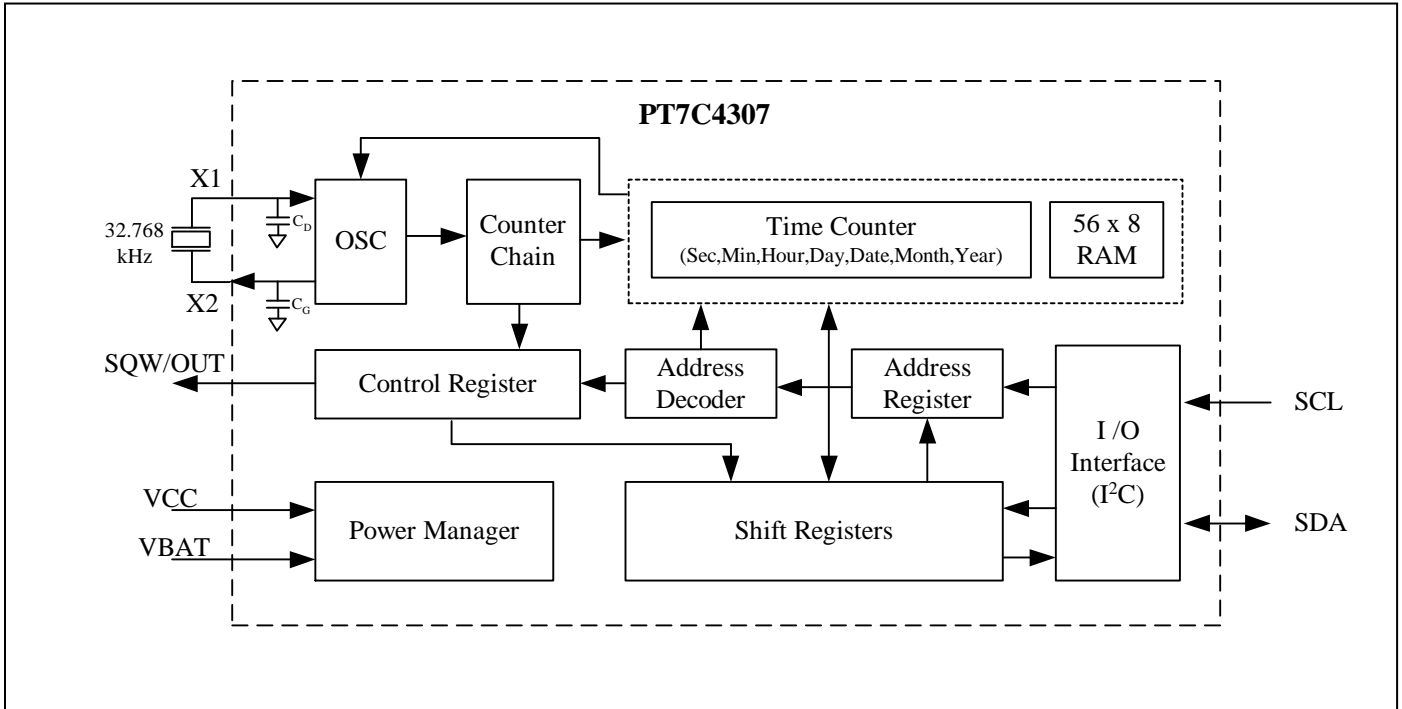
PT7C4307

X1

32.768 kHz

X2

$C_D$

$C_G$

OSC

Counter Chain

Time Counter
(Sec,Min,Hour,Day,Date,Month,Year)

56 x 8 RAM

SQW/OUT

Control Register

Address Decoder

Address Register

I /O Interface ($I^2C$)

SCL

SDA

VCC

VBAT

Power Manager

Shift Registers